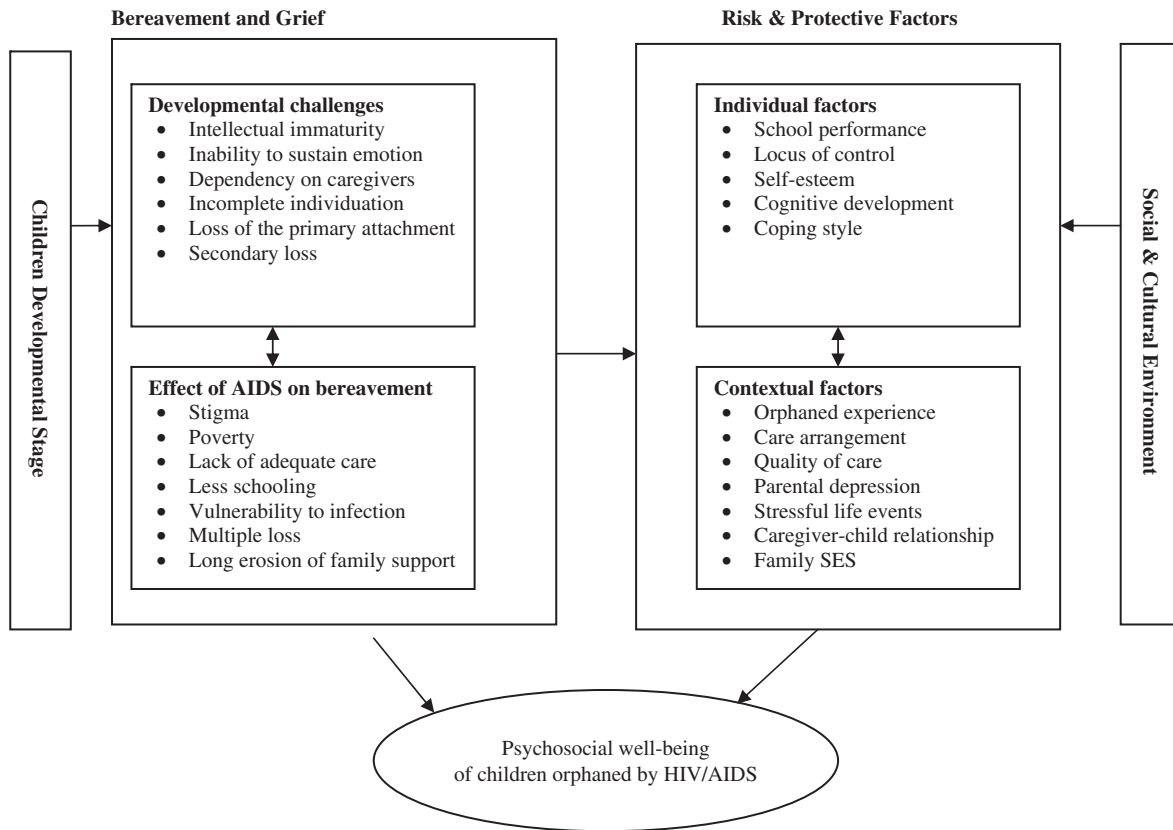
Bereavement and Grief

Risk & Protective Factors

Children Developmental Stage

Developmental challenges
- Intellectual immaturity
- Inability to sustain emotion
- Dependency on caregivers
- Incomplete individuation
- Loss of the primary attachment
- Secondary loss

Effect of AIDS on bereavement
- Stigma
- Poverty
- Lack of adequate care
- Less schooling
- Vulnerability to infection
- Multiple loss
- Long erosion of family support

Individual factors
- School performance
- Locus of control
- Self-esteem
- Cognitive development
- Coping style

Contextual factors
- Orphaned experience
- Care arrangement
- Quality of care
- Parental depression
- Stressful life events
- Caregiver-child relationship
- Family SES

Social & Cultural Environment

Psychosocial well-being of children orphaned by HIV/AIDS